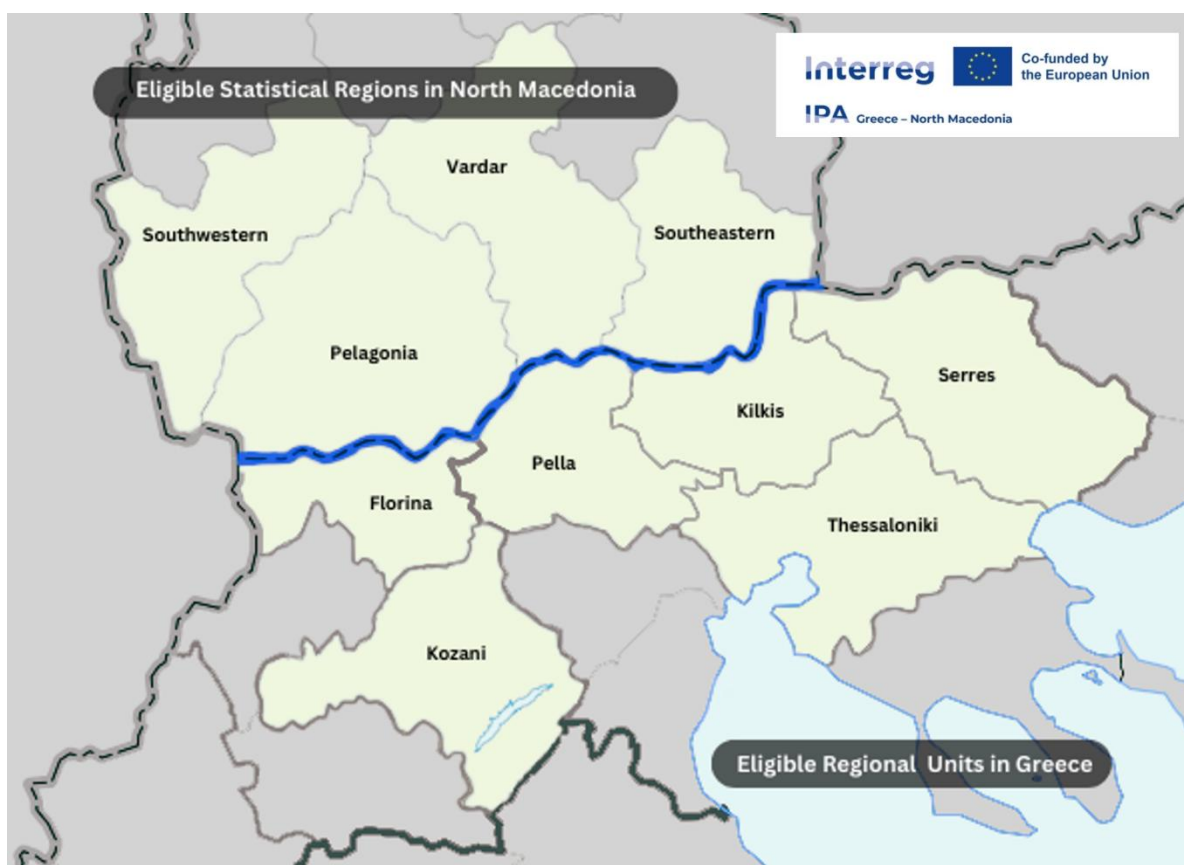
Eligible Statistical Regions in North Macedonia

Interreg
Co-funded by the European Union
IPA Greece – North Macedonia

Vardar
Southwestern
Southeastern
Pelagonia
Serres
Kilkis
Pella
Florina
Thessaloniki
Kozani

Eligible Regional Units in Greece